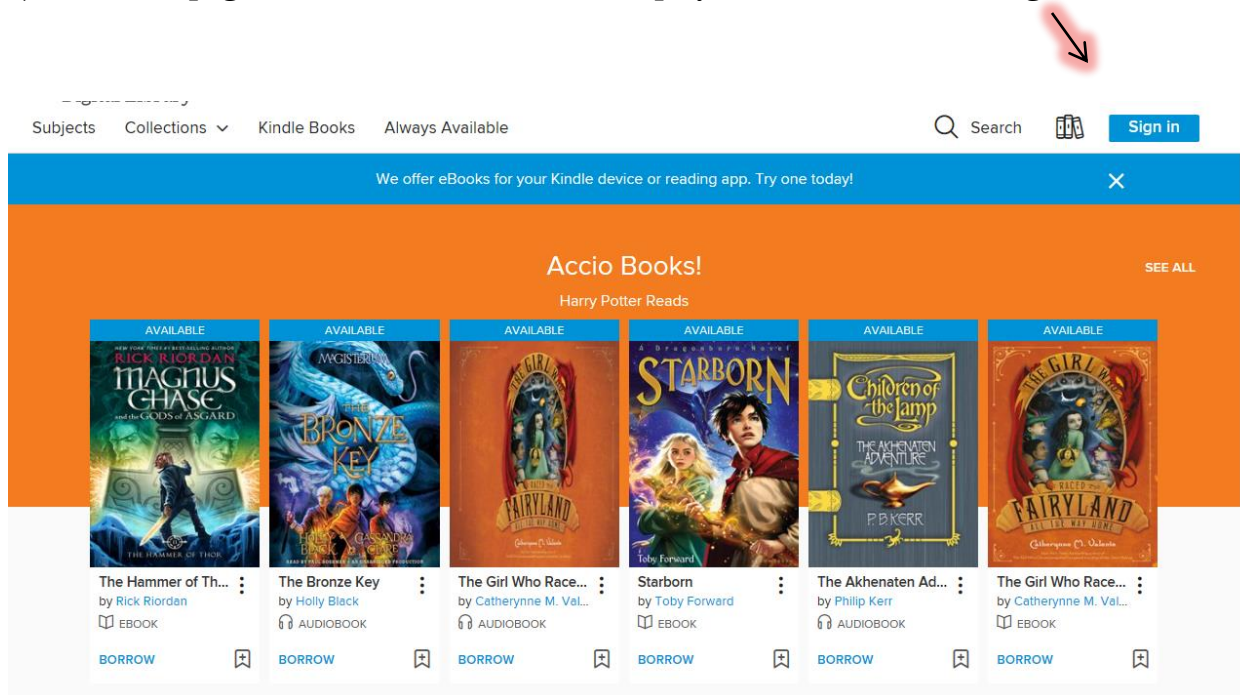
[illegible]

Subjects Collections Kindle Books Always Available Search Sign in

We offer eBooks for your Kindle device or reading app. Try one today!

Accio Books!
Harry Potter Reads
SEE ALL

AVAILABLE
NEW YORK TIMES #1 BEST-SELLING AUTHOR
RICK RIORDAN
MAGNUS CHASE and the GODS of ASGARD
THE HAMMER OF THOR
The Hammer of Th...
by Rick Riordan
EBOOK
BORROW

AVAILABLE
MAGISTERIUM
THE BRONZE KEY
HOLLY BLACK CASSANDRA CLARE
READ BY PAUL BOEHMER
The Bronze Key
by Holly Black
AUDIOBOOK
BORROW

AVAILABLE
THE GIRL WHO RACED FAIRYLAND ALL THE WAY HOME
Catherynne M. Valente
The Girl Who Race...
by Catherynne M. Val...
AUDIOBOOK
BORROW

AVAILABLE
A Dragonborn Novel
STARBORN
Toby Forward
Starborn
by Toby Forward
EBOOK
BORROW

AVAILABLE
Children of the Lamp
THE AKHENATEN ADVENTURE
P. B. KERR
The Akhenaten Ad...
by Philip Kerr
AUDIOBOOK
BORROW

AVAILABLE
THE GIRL WHO RACED FAIRYLAND ALL THE WAY HOME
Catherynne M. Valente
The Girl Who Race...
by Catherynne M. Val...
EBOOK
BORROW